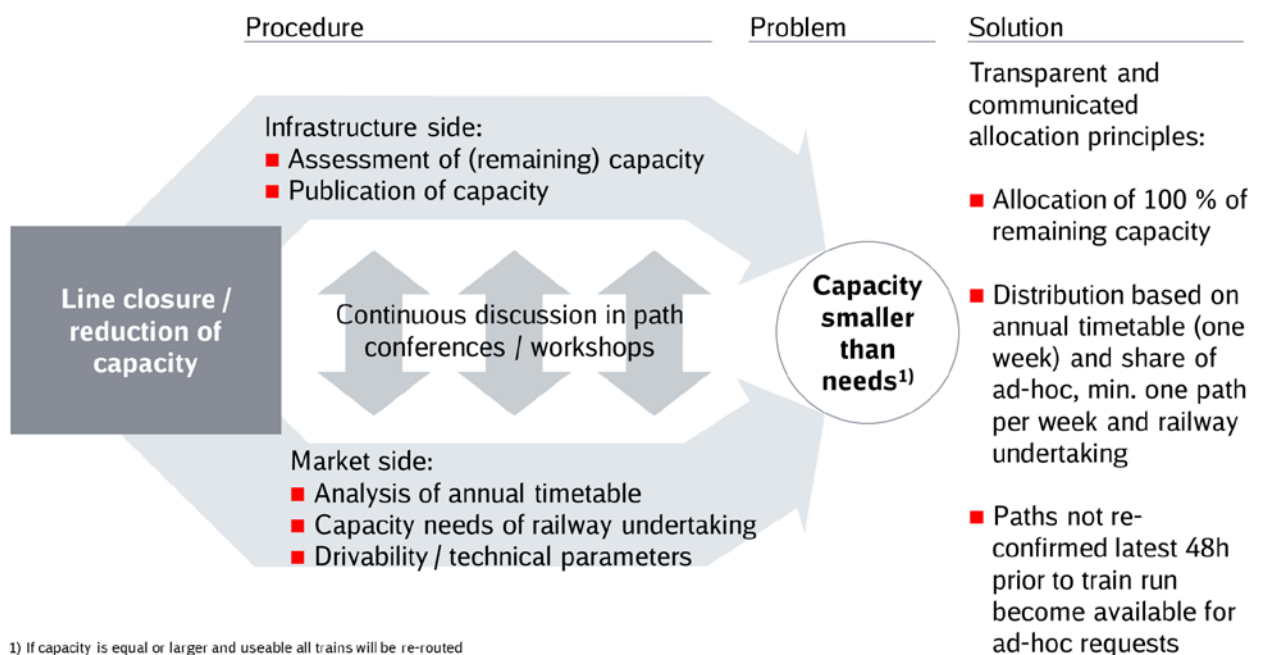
Procedure

Problem

Solution

Infrastructure side:
■ Assessment of (remaining) capacity
■ Publication of capacity

Line closure / reduction of capacity

Continuous discussion in path conferences / workshops

Market side:
■ Analysis of annual timetable
■ Capacity needs of railway undertaking
■ Drivability / technical parameters

Capacity smaller than needs$^{1)}$

Transparent and communicated allocation principles:

■ Allocation of 100 % of remaining capacity

■ Distribution based on annual timetable (one week) and share of ad-hoc, min. one path per week and railway undertaking

■ Paths not re-confirmed latest 48h prior to train run become available for ad-hoc requests

1) If capacity is equal or larger and useable all trains will be re-routed